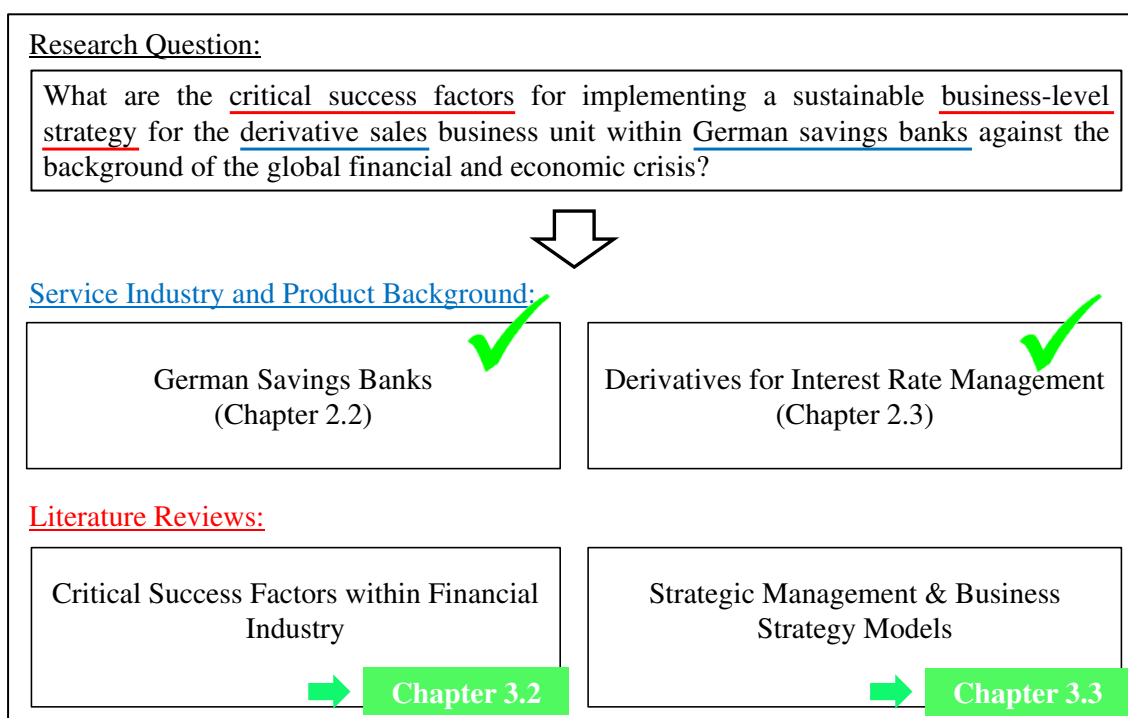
Research Question:

What are the critical success factors for implementing a sustainable business-level strategy for the derivative sales business unit within German savings banks against the background of the global financial and economic crisis?

Service Industry and Product Background:

German Savings Banks
(Chapter 2.2)

Derivatives for Interest Rate Management
(Chapter 2.3)

Literature Reviews:

Critical Success Factors within Financial Industry

Chapter 3.2

Strategic Management & Business Strategy Models

Chapter 3.3